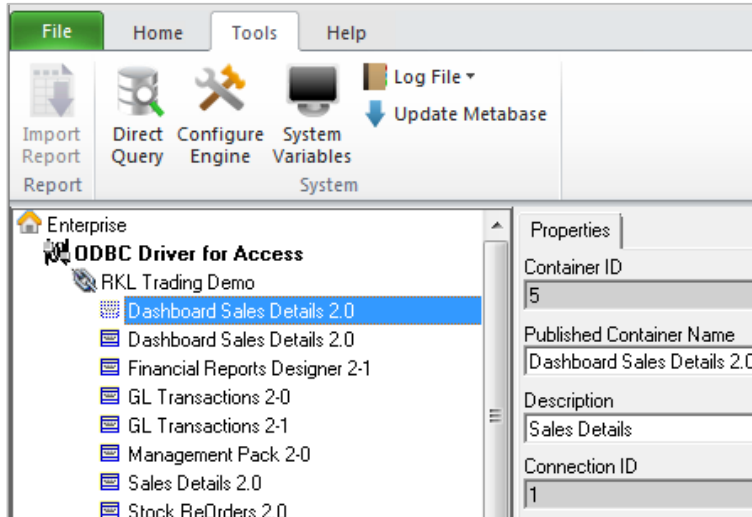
File Home Tools Help

Import Report
Direct Query
Configure Engine
System Variables
Log File
Update Metabase

Report
System

Enterprise
ODBC Driver for Access
RKL Trading Demo
Dashboard Sales Details 2.0
Dashboard Sales Details 2.0
Financial Reports Designer 2-1
GL Transactions 2-0
GL Transactions 2-1
Management Pack 2-0
Sales Details 2.0
Stock ReOrders 2.0

Properties
Container ID
5
Published Container Name
Dashboard Sales Details 2.0
Description
Sales Details
Connection ID
1